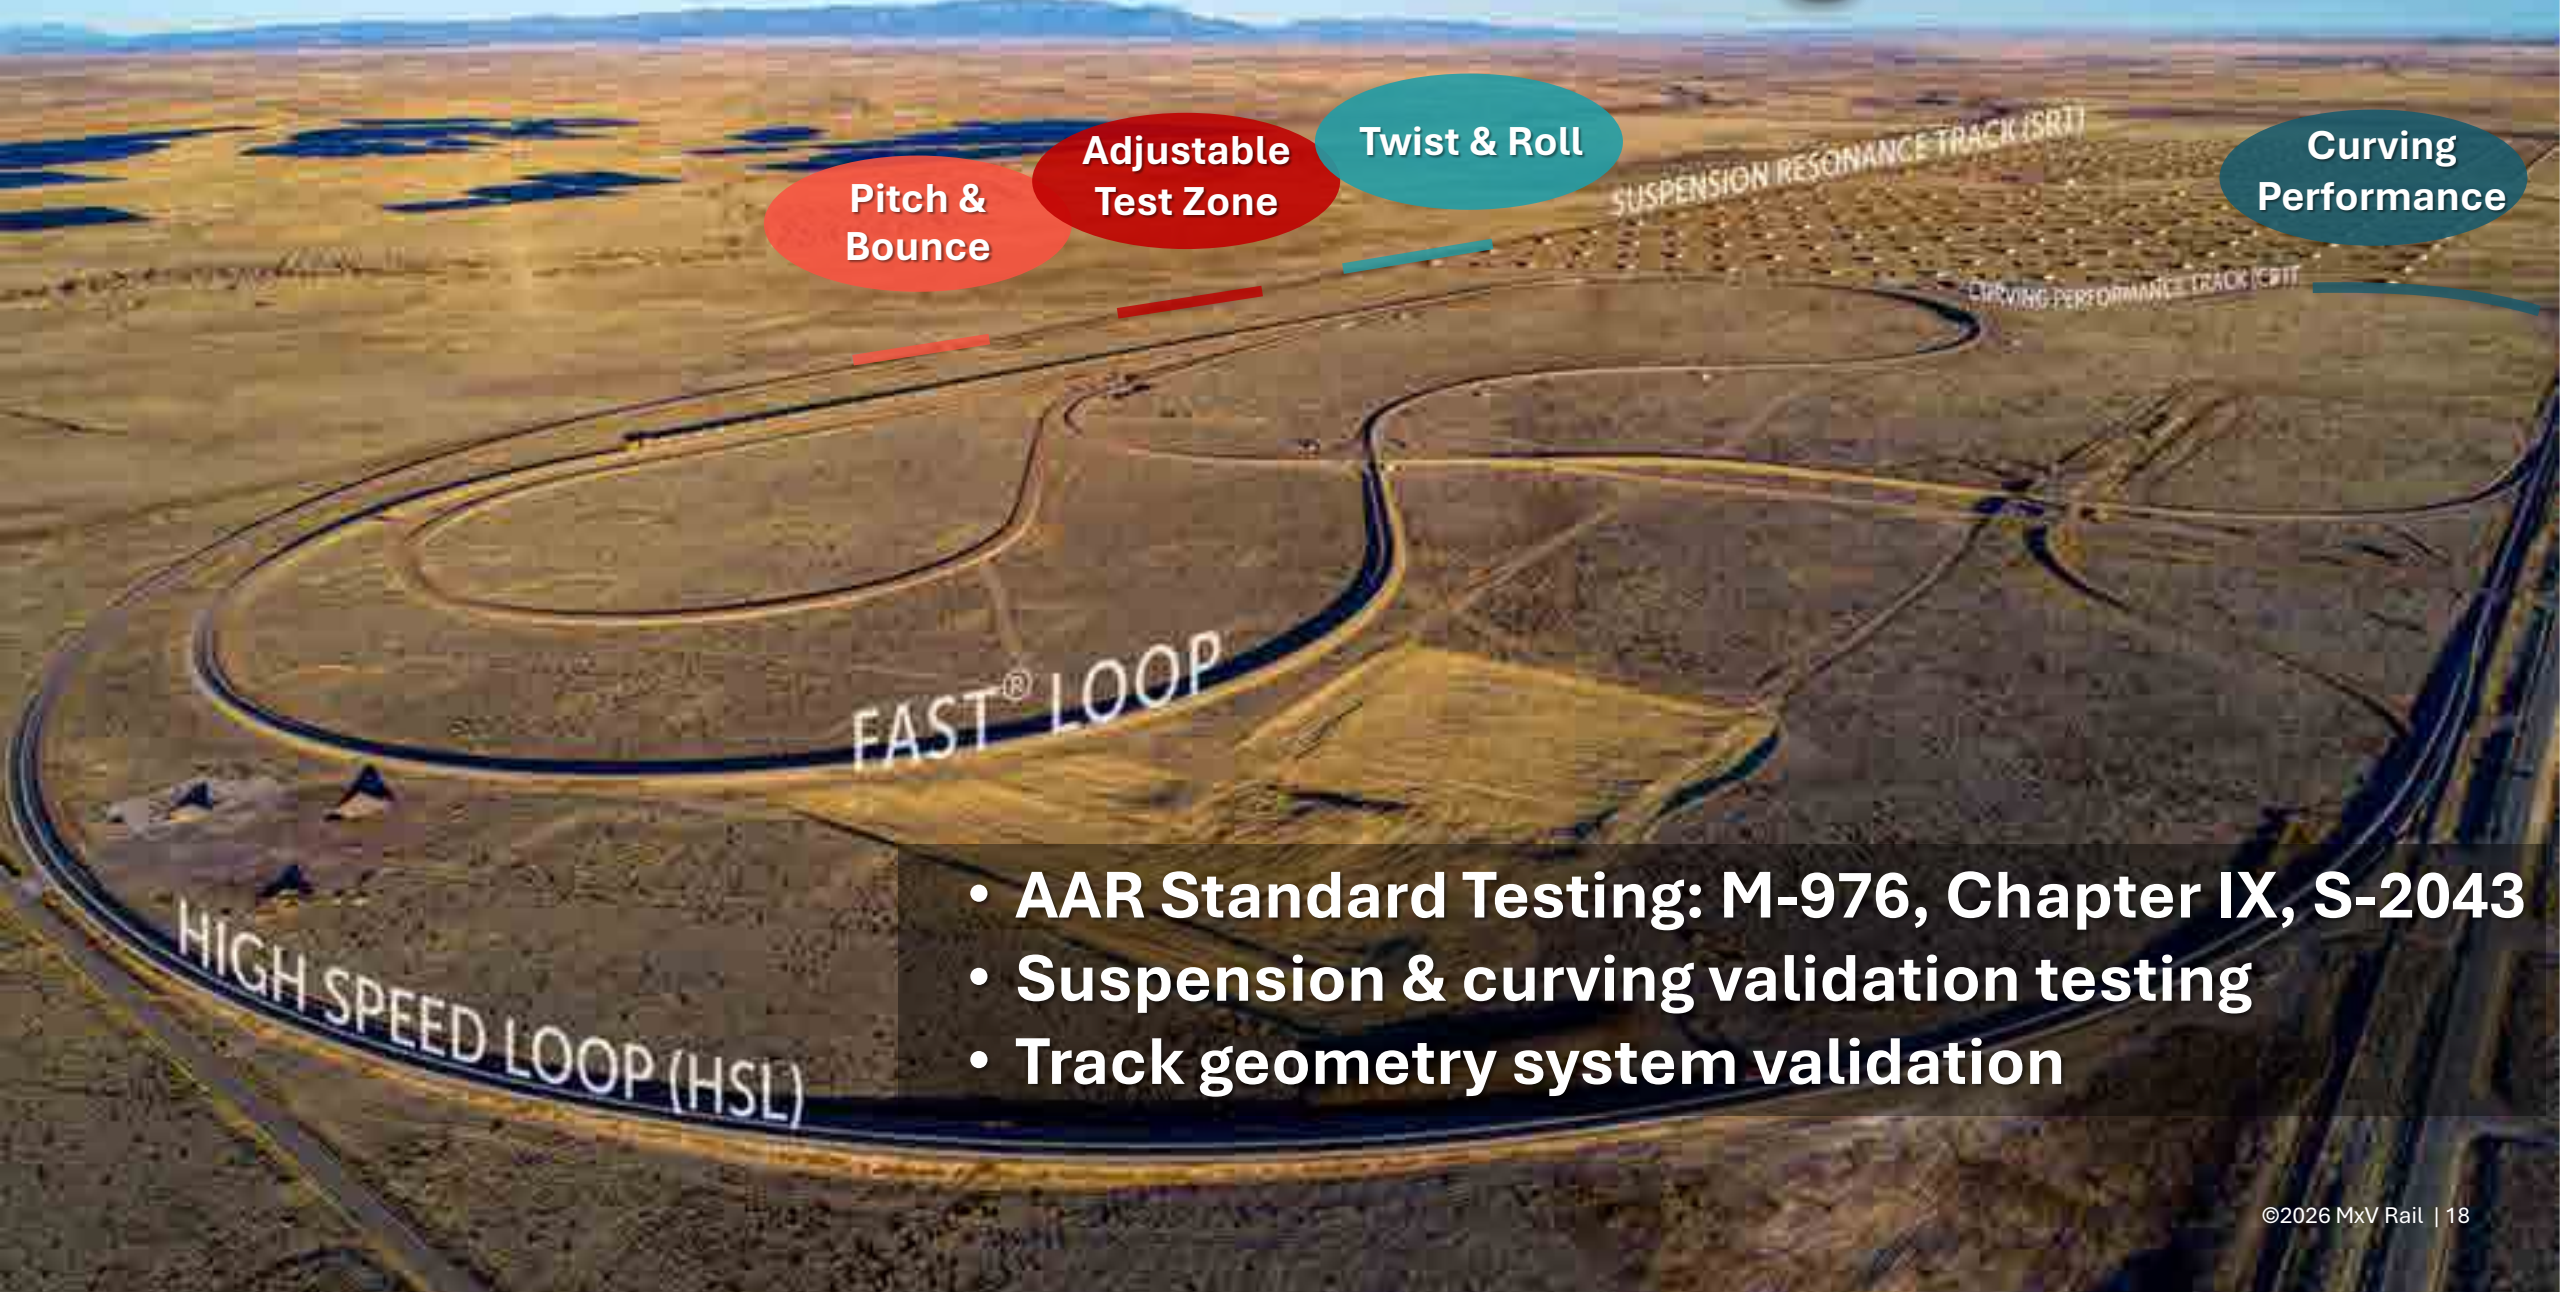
Pitch & Bounce

Adjustable Test Zone

Twist & Roll

SUSPENSION RESONANCE TRACK (SRT)

Curving Performance

CURVING PERFORMANCE TRACK (CPT)

FAST® LOOP

HIGH SPEED LOOP (HSL)

• AAR Standard Testing: M-976, Chapter IX, S-2043
• Suspension & curving validation testing
• Track geometry system validation

©2026 MxV Rail | 18